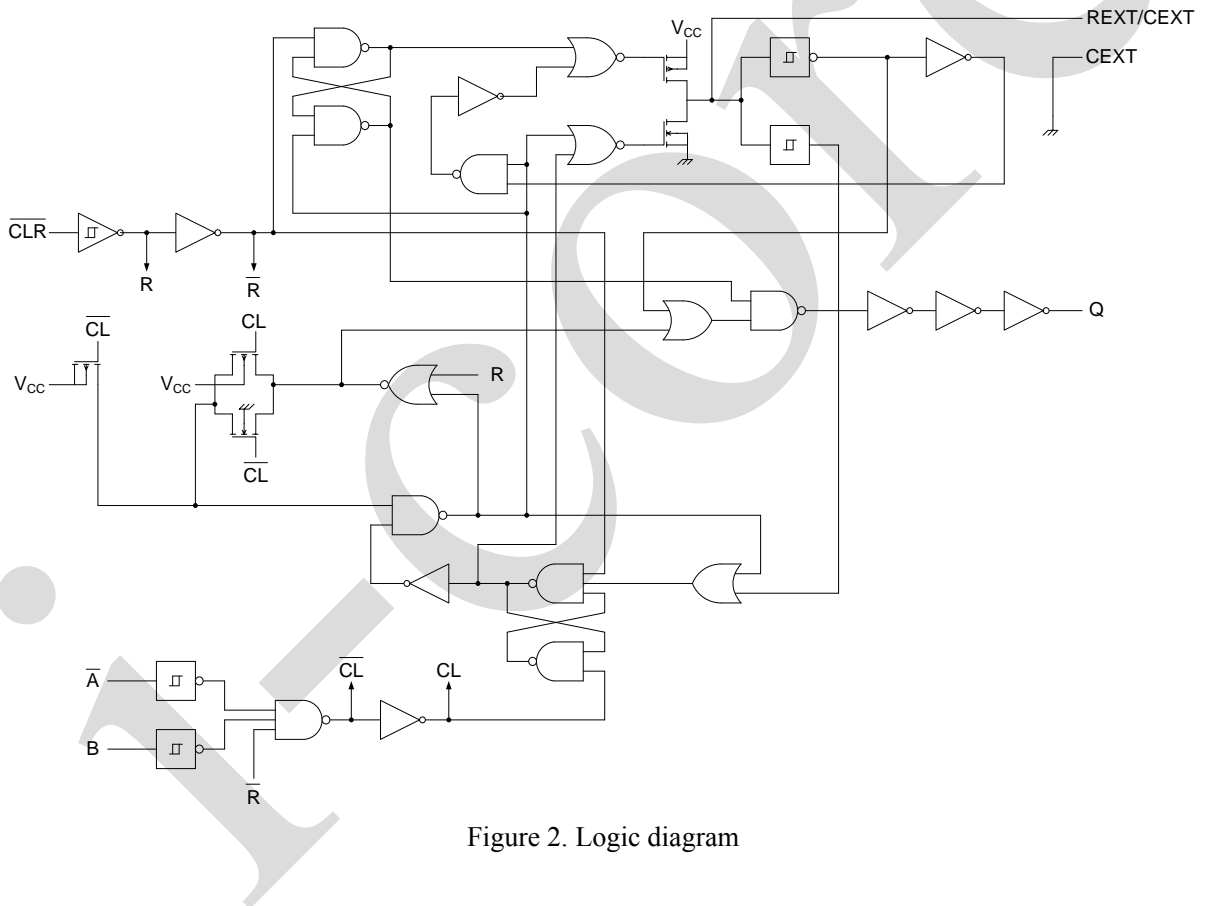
REXT/CEXT

CEXT

$V_{CC}$

$\overline{CLR}$

R

$\overline{R}$

Q

$\overline{CL}$

CL

$V_{CC}$

$V_{CC}$

R

$\overline{CL}$

$\overline{A}$

B

$\overline{CL}$

CL

$\overline{R}$

Figure 2. Logic diagram